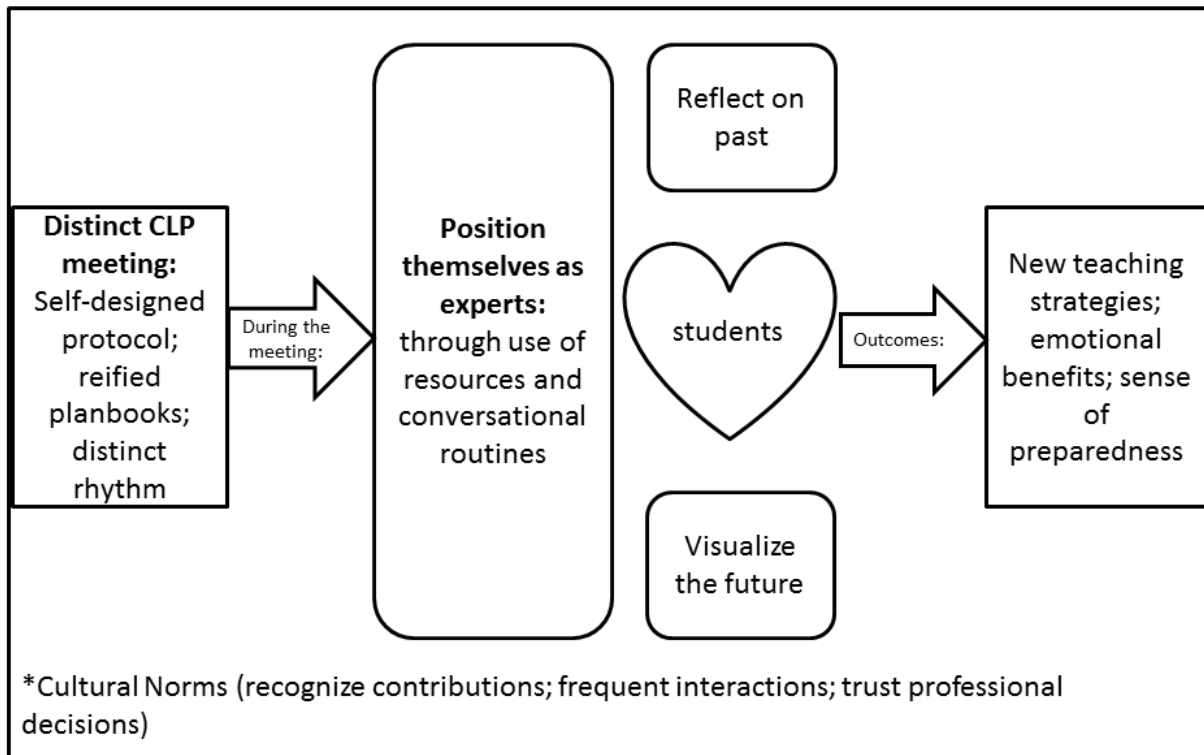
**Distinct CLP meeting:** Self-designed protocol; reified planbooks; distinct rhythm

During the meeting:

**Position themselves as experts:** through use of resources and conversational routines

Reflect on past

students

Visualize the future

Outcomes:

New teaching strategies; emotional benefits; sense of preparedness

*Cultural Norms (recognize contributions; frequent interactions; trust professional decisions)